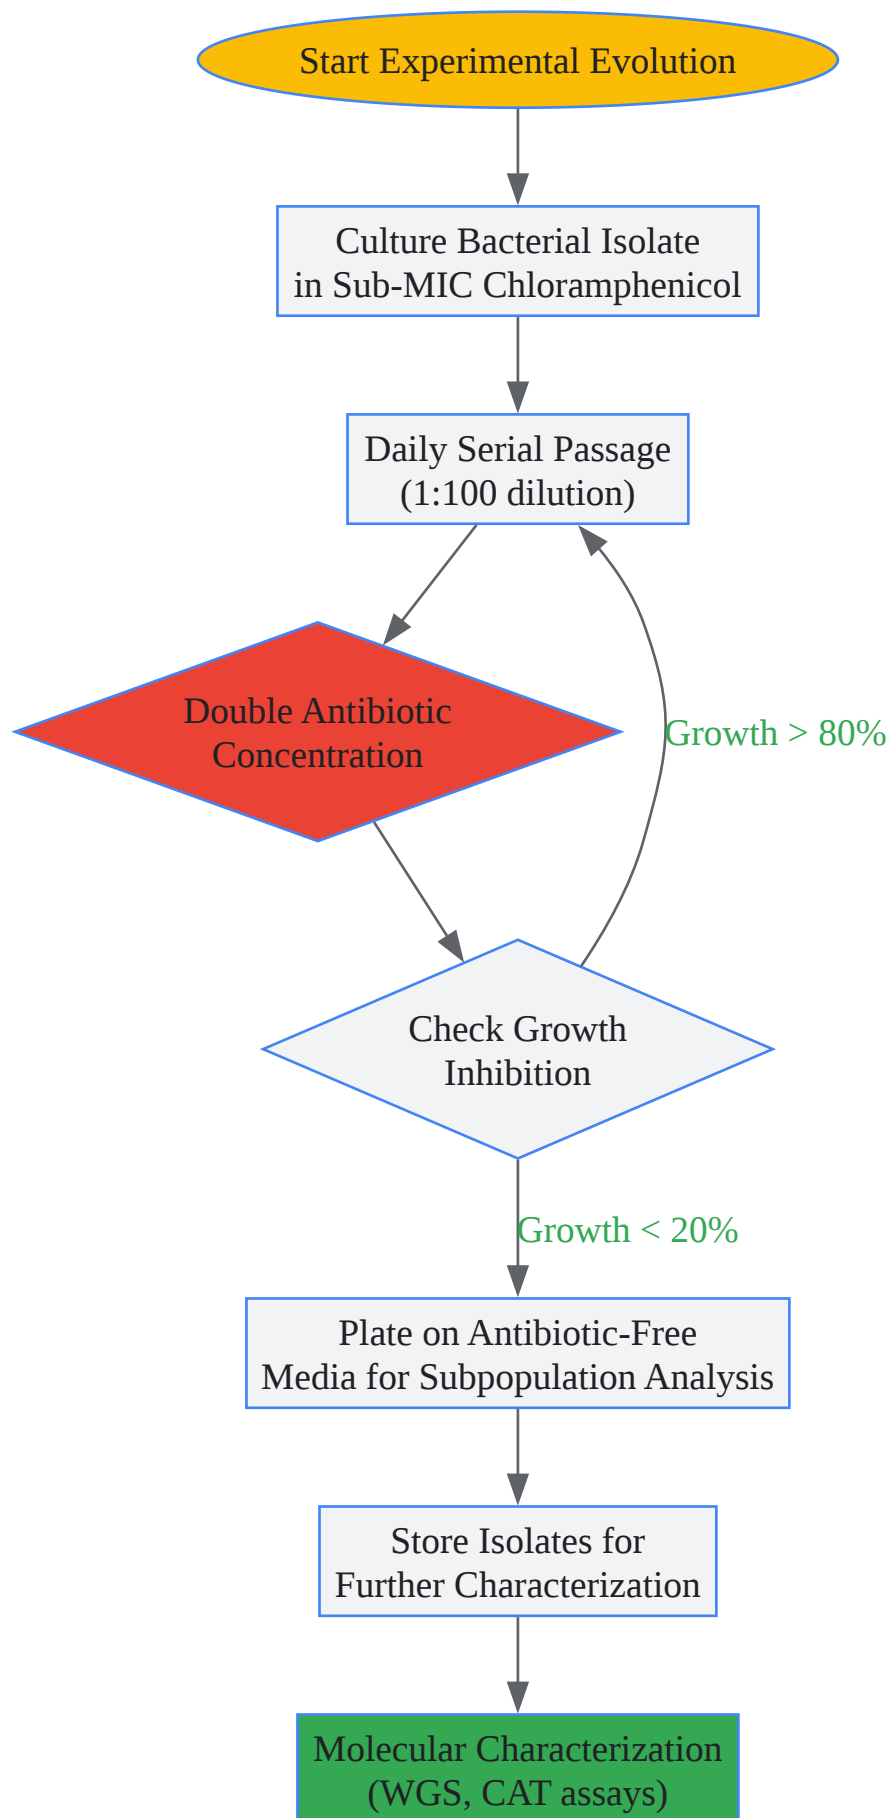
Start Experimental Evolution

Culture Bacterial Isolate in Sub-MIC Chloramphenicol

Daily Serial Passage (1:100 dilution)

Double Antibiotic Concentration

Growth > 80%

Check Growth Inhibition

Growth < 20%

Plate on Antibiotic-Free Media for Subpopulation Analysis

Store Isolates for Further Characterization

Molecular Characterization (WGS, CAT assays)